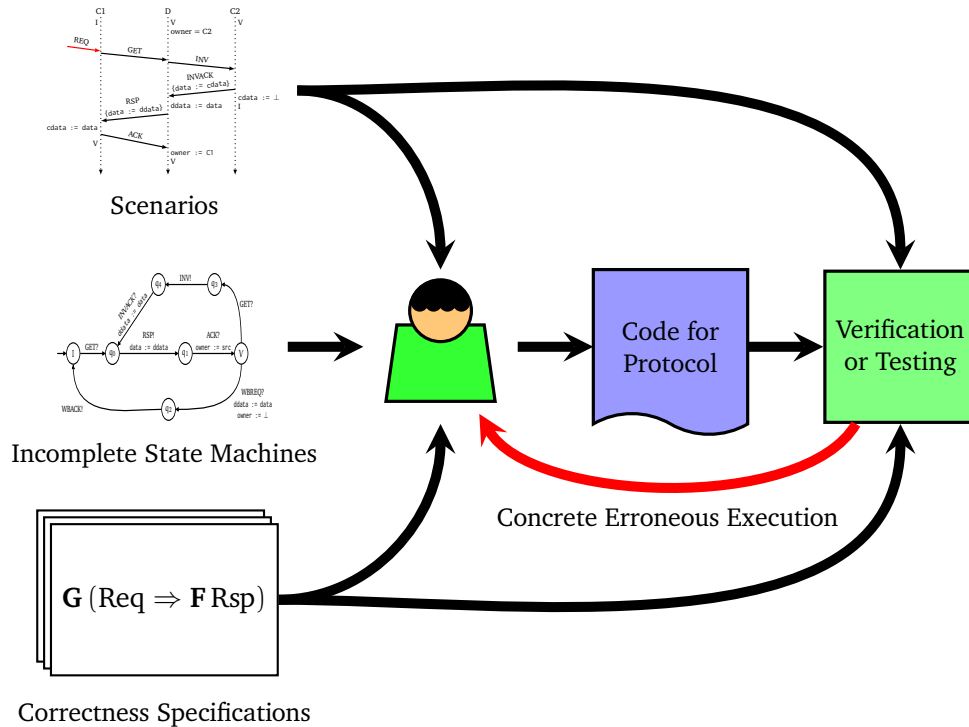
C1 D C2
I V V
owner = C2
REQ
GET
INV
INVACK
{data := cdata}
cdata := ⊥
I
RSP
{data := ddata}
ddata := data
cdata := data
V
ACK
owner := C1
V

Scenarios

INV!
$q_4$
$q_3$
INVACK?
ddata := data
GET?
I
GET?
$q_0$
RSP!
data := ddata
$q_1$
ACK?
owner := src
V
WBREQ?
ddata := data
owner := ⊥
WBACK!
$q_2$

Incomplete State Machines

Code for Protocol

Verification or Testing

Concrete Erroneous Execution

$\mathbf{G}\,(\text{Req} \Rightarrow \mathbf{F}\,\text{Rsp})$

Correctness Specifications